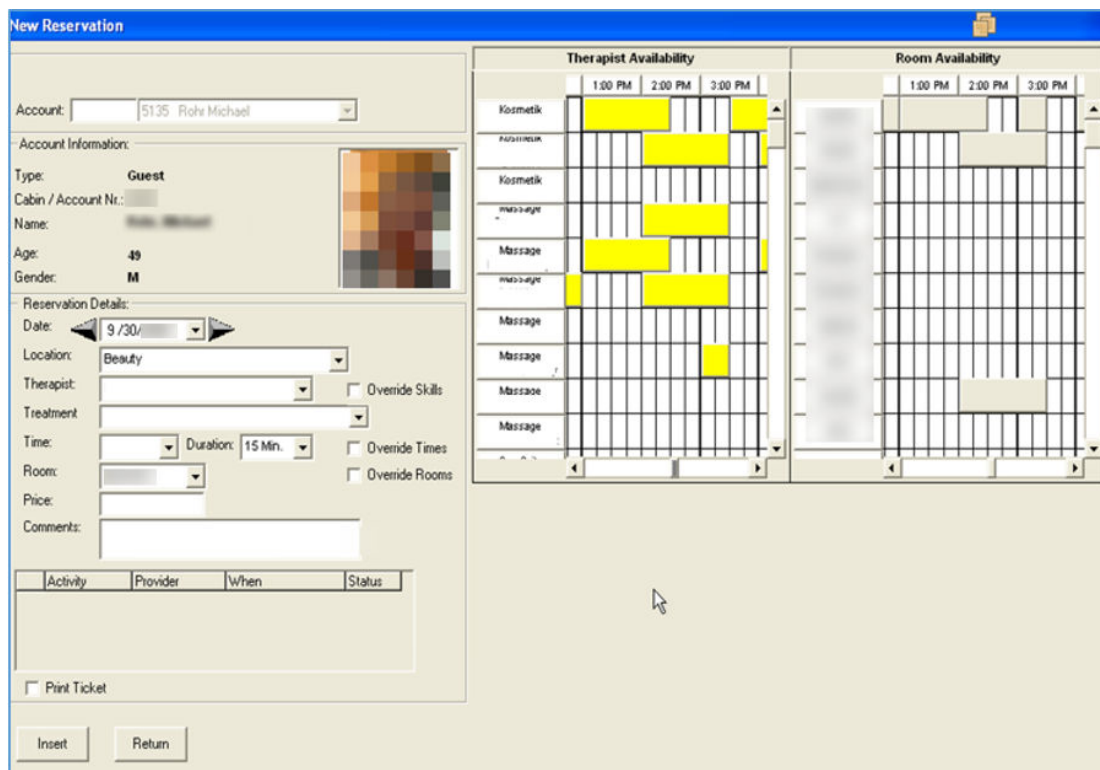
New Reservation

Account: 5135 Rohr Michael

Account Information:
Type: Guest
Cabin / Account Nr.: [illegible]
Name: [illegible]
Age: 49
Gender: M

Reservation Details:
Date: 9 /30/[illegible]
Location: Beauty
Therapist:
Override Skills
Treatment
Time:
Duration: 15 Min.
Override Times
Room:
Override Rooms
Price:
Comments:

| Activity | Provider | When | Status |
|---|---|---|---|

Print Ticket

Insert
Return

Therapist Availability
1:00 PM 2:00 PM 3:00 PM
Kosmetik
Kosmetik
Kosmetik
Massage
Massage
Massage
Massage
Massage
Massage
Massage

Room Availability
1:00 PM 2:00 PM 3:00 PM